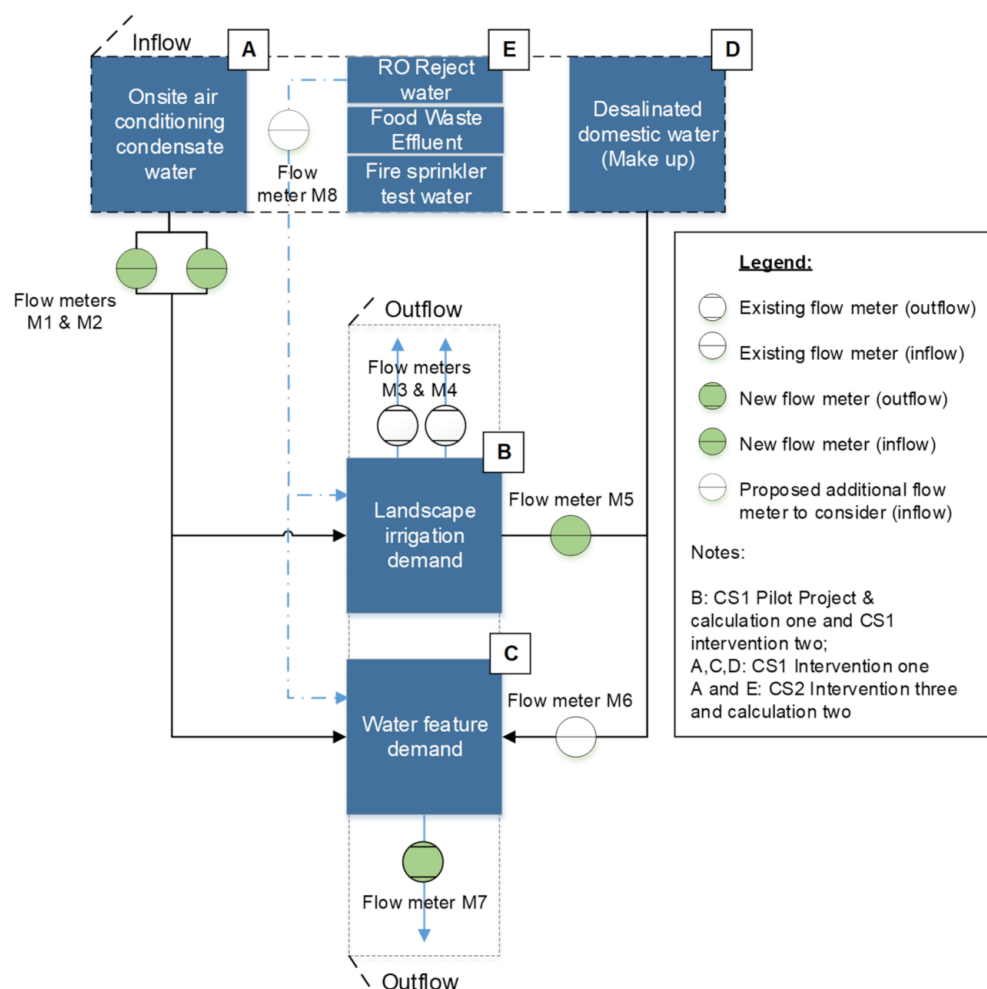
Inflow

A

Onsite air conditioning condensate water

Flow meter M8

RO Reject water

E

Food Waste Effluent

Fire sprinkler test water

D

Desalinated domestic water (Make up)

Flow meters M1 & M2

Outflow

Flow meters M3 & M4

B

Landscape irrigation demand

Flow meter M5

C

Water feature demand

Flow meter M6

Flow meter M7

Outflow

Legend:

Existing flow meter (outflow)

Existing flow meter (inflow)

New flow meter (outflow)

New flow meter (inflow)

Proposed additional flow meter to consider (inflow)

Notes:

B: CS1 Pilot Project & calculation one and CS1 intervention two;
A,C,D: CS1 Intervention one
A and E: CS2 Intervention three and calculation two